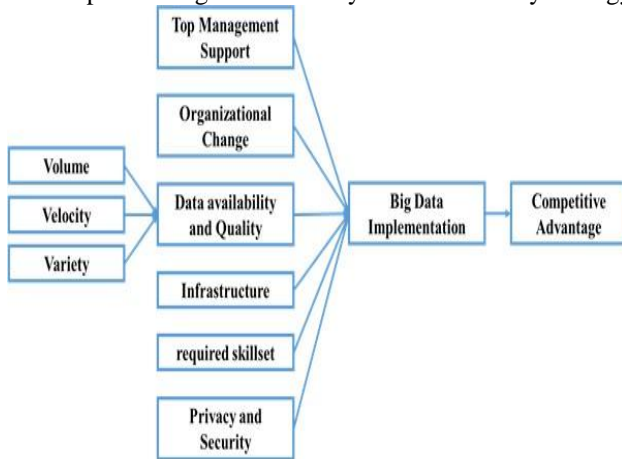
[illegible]

Top Management Support

Organizational Change

Volume

Velocity

Variety

Data availability and Quality

Infrastructure

required skillset

Privacy and Security

Big Data Implementation

Competitive Advantage